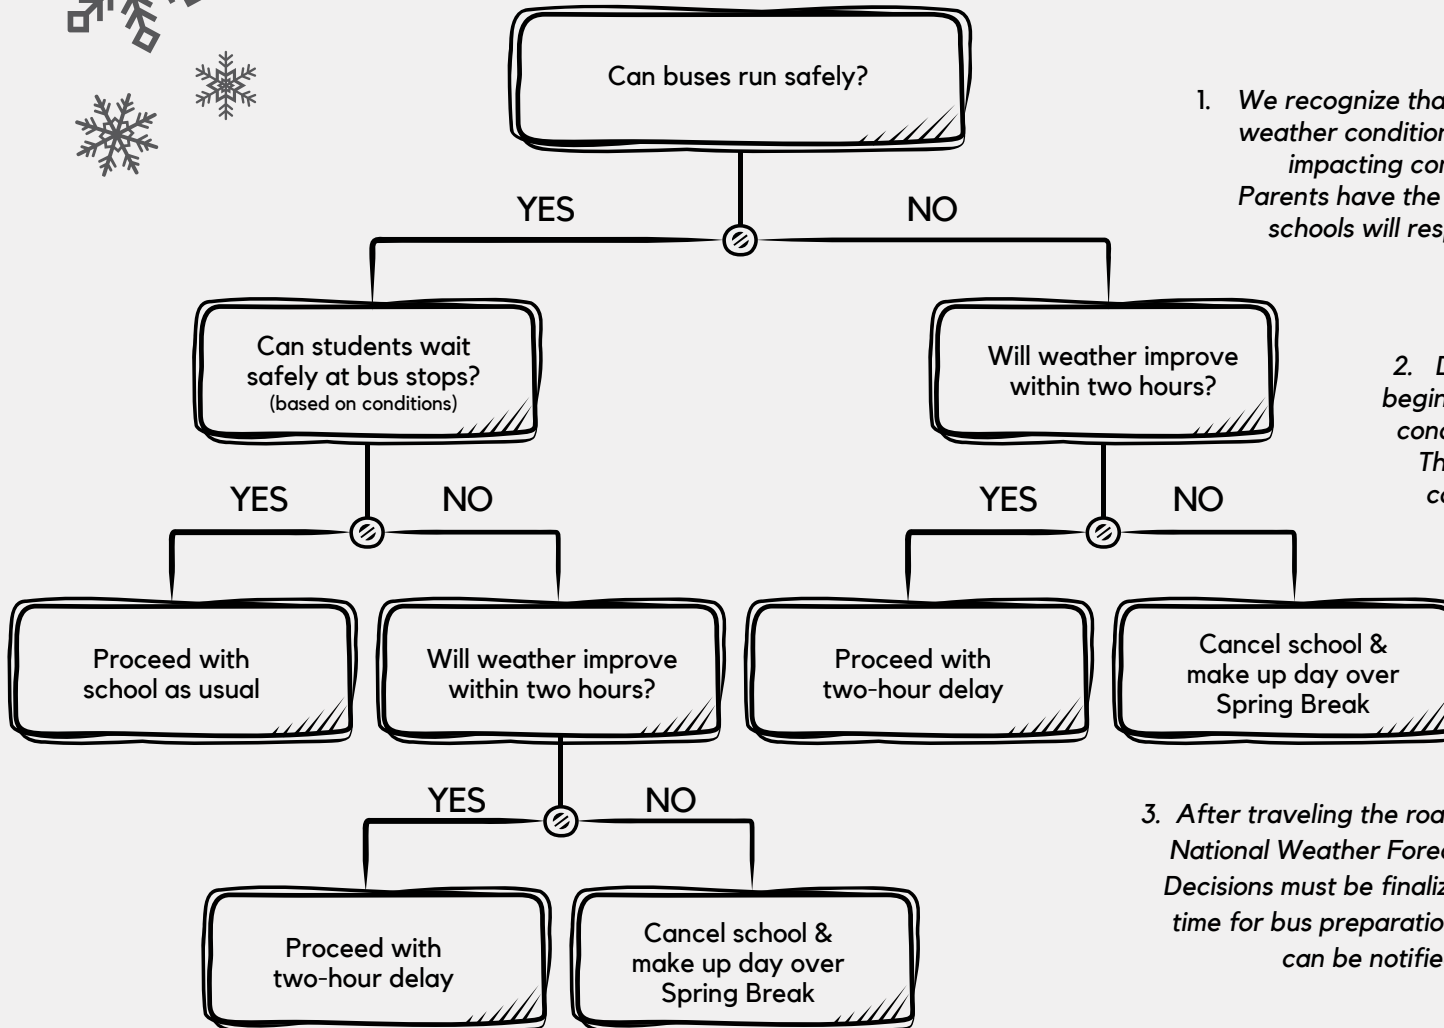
Can buses run safely?

YES

NO

Can students wait safely at bus stops? (based on conditions)

YES

NO

Proceed with school as usual

Will weather improve within two hours?

YES

NO

Proceed with two-hour delay

Cancel school & make up day over Spring Break

Will weather improve within two hours?

YES

NO

Proceed with two-hour delay

Cancel school & make up day over Spring Break

1. We recognize tha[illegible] weather condition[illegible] impacting co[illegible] Parents have the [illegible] schools will res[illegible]

2. D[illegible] begin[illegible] cond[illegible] Th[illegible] c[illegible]

3. After traveling the roa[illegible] National Weather Fore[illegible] Decisions must be finali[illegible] time for bus preparatio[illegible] can be notifie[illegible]